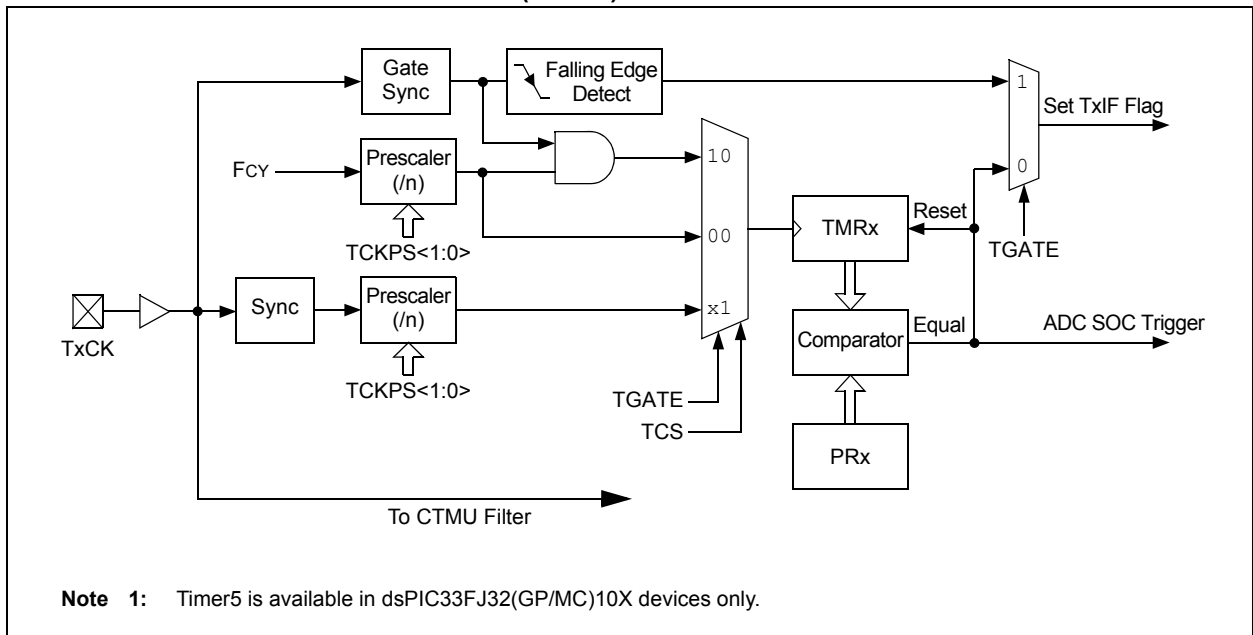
Gate Sync

Falling Edge Detect

1

Set TxIF Flag

FCY

Prescaler (/n)

10

0

TCKPS<1:0>

00

TMRx

Reset

TGATE

TxCK

Sync

Prescaler (/n)

x1

Comparator

Equal

ADC SOC Trigger

TCKPS<1:0>

TGATE

TCS

PRx

To CTMU Filter

**Note 1:** Timer5 is available in dsPIC33FJ32(GP/MC)10X devices only.